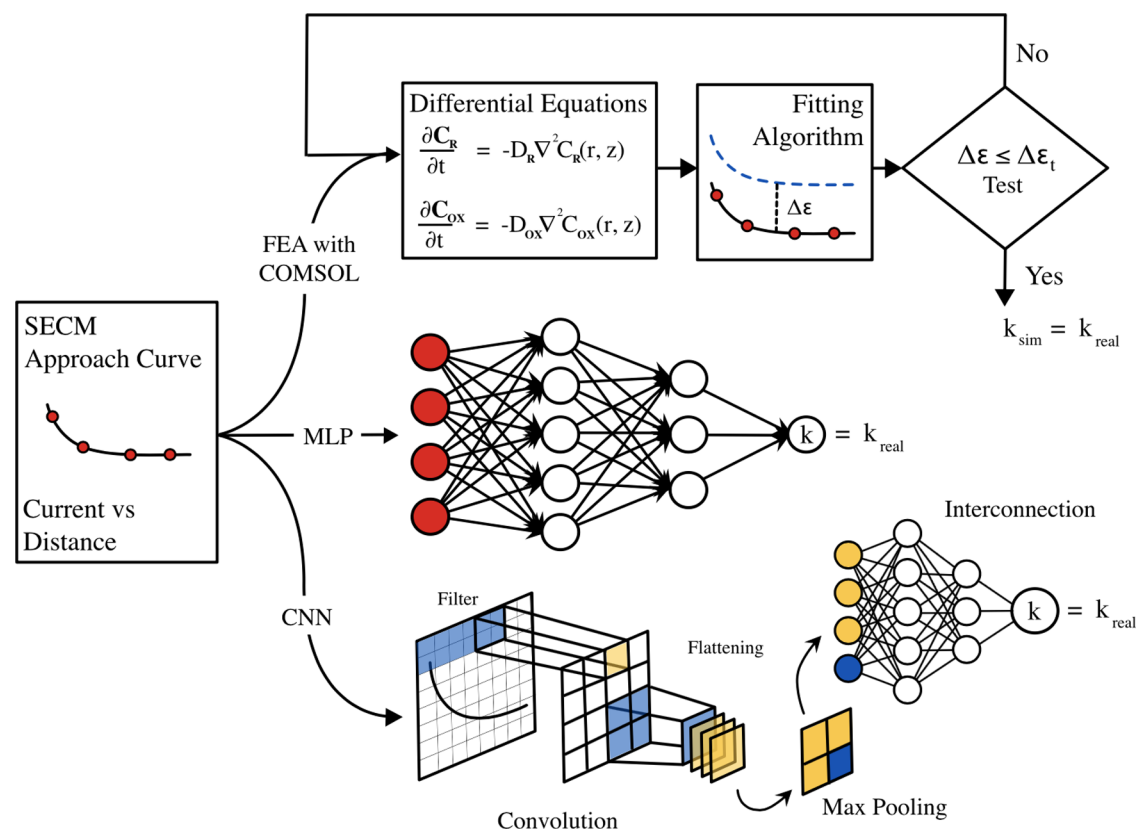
No

Differential Equations

$\frac{\partial \mathbf{C_R}}{\partial t} = -D_R\nabla^2 C_R(r, z)$

$\frac{\partial \mathbf{C_{ox}}}{\partial t} = -D_{ox}\nabla^2 C_{ox}(r, z)$

Fitting Algorithm

$\Delta\varepsilon$

$\Delta\varepsilon \leq \Delta\varepsilon_t$ Test

Yes

$k_{sim} = k_{real}$

FEA with COMSOL

SECM Approach Curve

Current vs Distance

MLP

$k = k_{real}$

Interconnection

CNN

Filter

Flattening

$k = k_{real}$

Convolution

Max Pooling